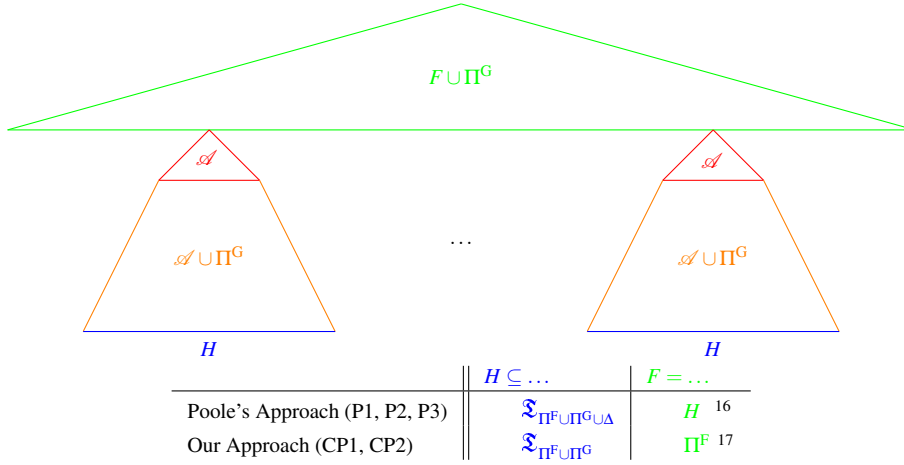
$F \cup \Pi^{\mathrm{G}}$

$\mathscr{A}$

$\mathscr{A}$

$\mathscr{A} \cup \Pi^{\mathrm{G}}$

$\dots$

$\mathscr{A} \cup \Pi^{\mathrm{G}}$

$H$

$H$

| | $H \subseteq \dots$ | $F = \dots$ |
|---|---|---|
| Poole's Approach (P1, P2, P3) | $\mathfrak{T}_{\Pi^{\mathrm{F}} \cup \Pi^{\mathrm{G}} \cup \Delta}$ | $H$ 16 |
| Our Approach (CP1, CP2) | $\mathfrak{T}_{\Pi^{\mathrm{F}} \cup \Pi^{\mathrm{G}}}$ | $\Pi^{\mathrm{F}}$ 17 |